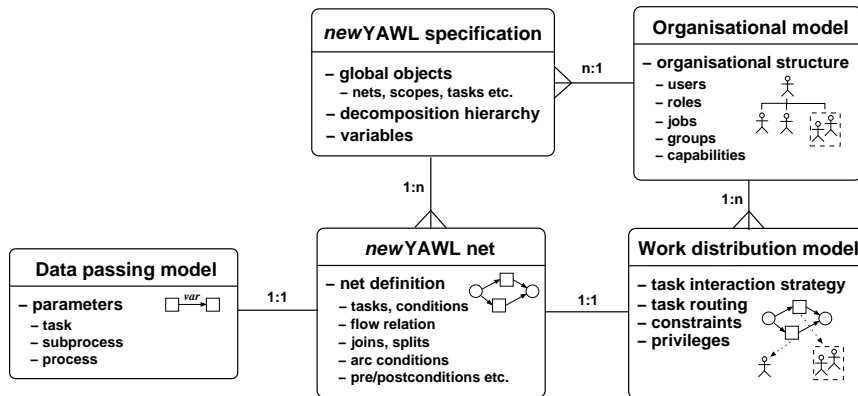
*new*YAWL specification

– global objects
  – nets, scopes, tasks etc.
– decomposition hierarchy
– variables

n:1

Organisational model

– organisational structure
  – users
  – roles
  – jobs
  – groups
  – capabilities

1:n

1:n

Data passing model

– parameters
  – task
  – subprocess
  – process

var

1:1

*new*YAWL net

– net definition
  – tasks, conditions
  – flow relation
  – joins, splits
  – arc conditions
  – pre/postconditions etc.

1:1

Work distribution model

– task interaction strategy
– task routing
– constraints
– privileges